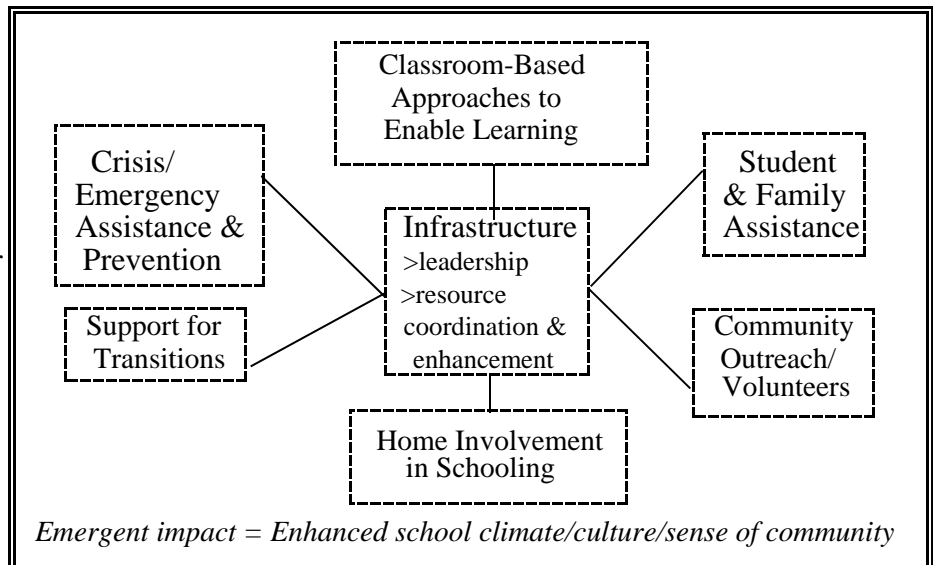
Classroom-Based Approaches to Enable Learning

Crisis/ Emergency Assistance & Prevention

Student & Family Assistance

Infrastructure
>leadership
>resource coordination & enhancement

Support for Transitions

Community Outreach/ Volunteers

Home Involvement in Schooling

*Emergent impact = Enhanced school climate/culture/sense of community*